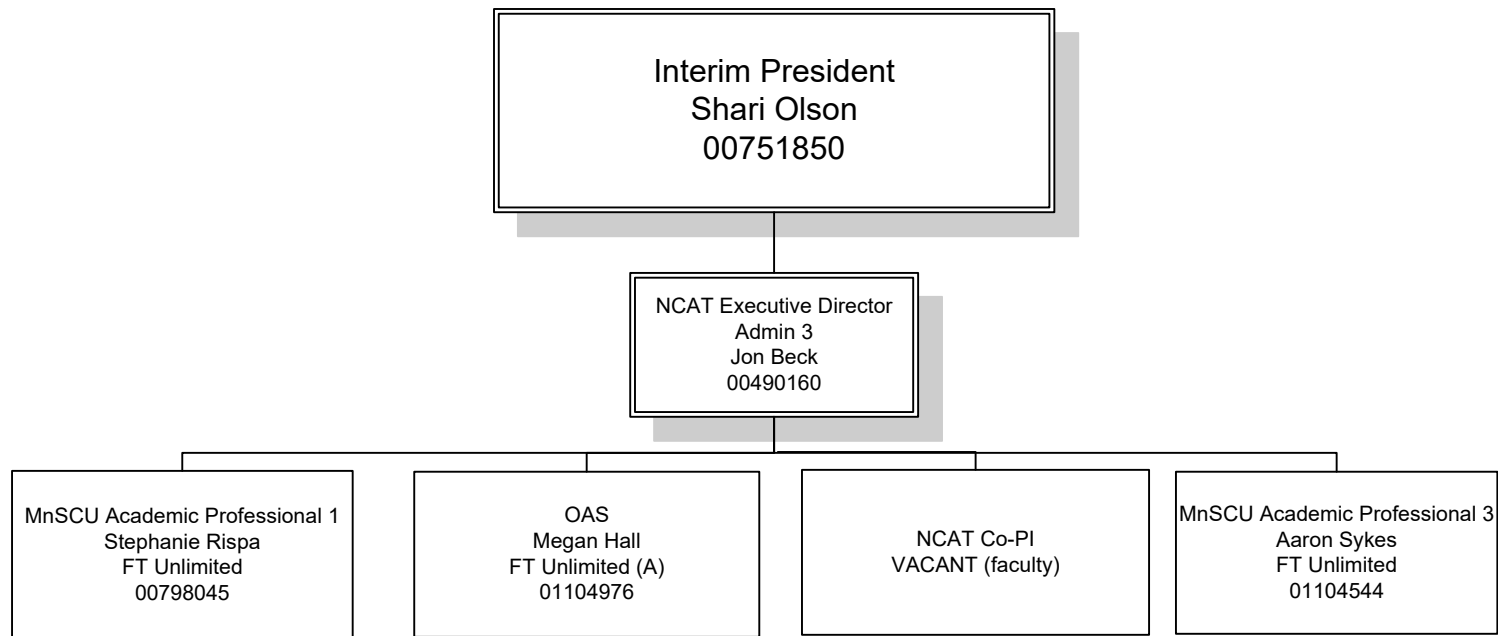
Interim President
Shari Olson
00751850

NCAT Executive Director
Admin 3
Jon Beck
00490160

MnSCU Academic Professional 1
Stephanie Rispa
FT Unlimited
00798045

OAS
Megan Hall
FT Unlimited (A)
01104976

NCAT Co-PI
VACANT (faculty)

MnSCU Academic Professional 3
Aaron Sykes
FT Unlimited
01104544